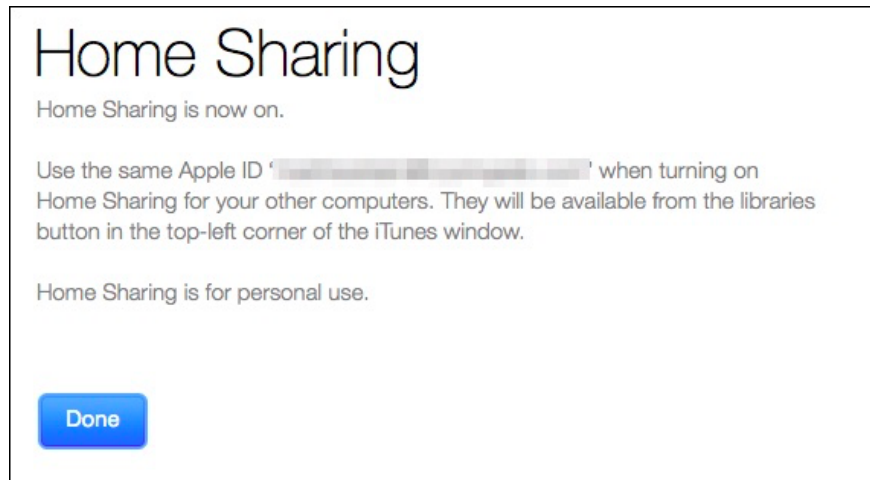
Home Sharing

Home Sharing is now on.

Use the same Apple ID '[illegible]' when turning on Home Sharing for your other computers. They will be available from the libraries button in the top-left corner of the iTunes window.

Home Sharing is for personal use.

Done